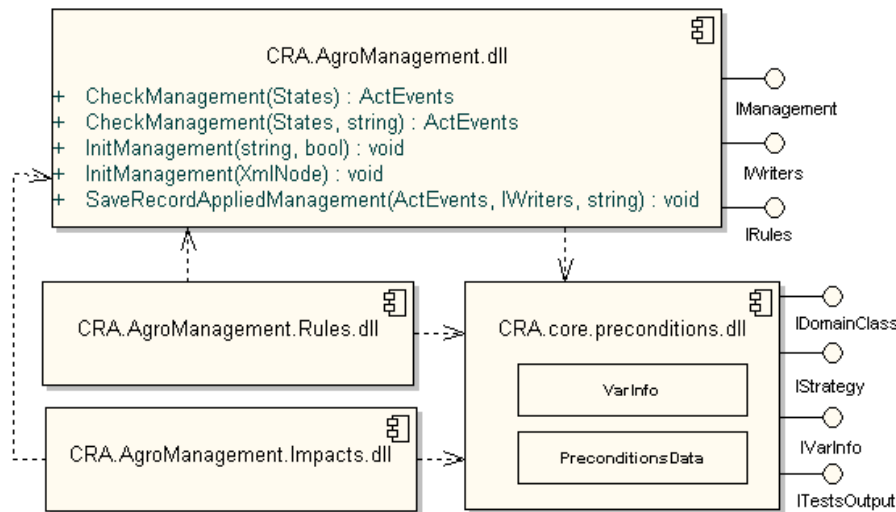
CRA.AgroManagement.dll

+ CheckManagement(States) : ActEvents
+ CheckManagement(States, string) : ActEvents
+ InitManagement(string, bool) : void
+ InitManagement(XmlNode) : void
+ SaveRecordAppliedManagement(ActEvents, IWriters, string) : void

IManagement

IWriters

IRules

CRA.AgroManagement.Rules.dll

CRA.core.preconditions.dll

VarInfo

PreconditionsData

IDomainClass

IStrategy

IVarInfo

ITestsOutput

CRA.AgroManagement.Impacts.dll